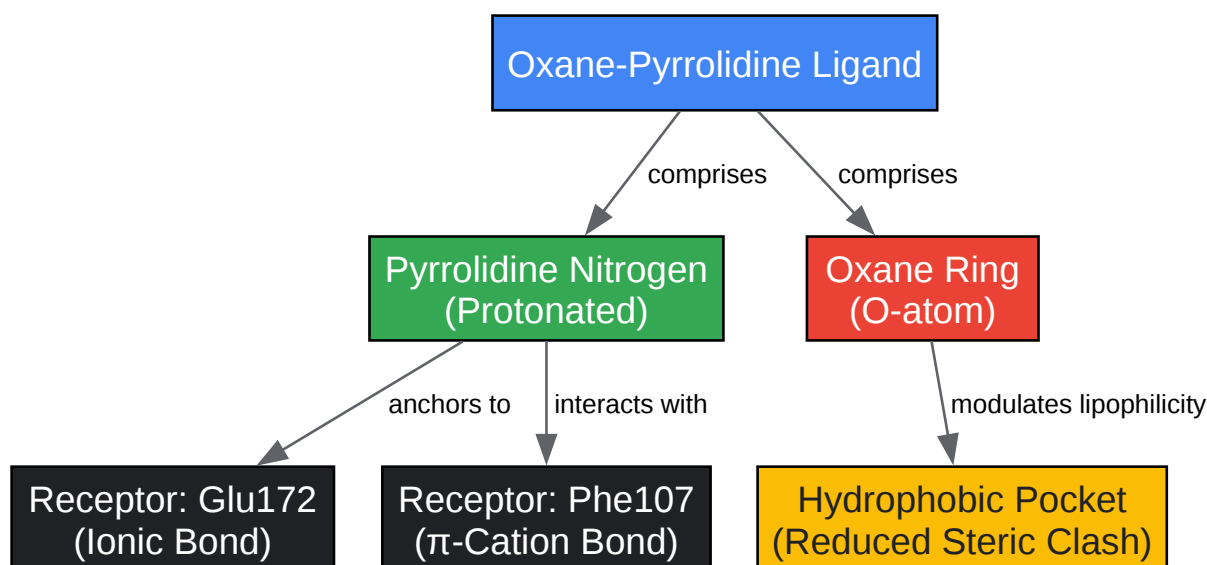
Oxane-Pyrrolidine Ligand

comprises

comprises

Pyrrolidine Nitrogen
(Protonated)

Oxane Ring
(O-atom)

anchors to

interacts with

modulates lipophilicity

Receptor: Glu172
(Ionic Bond)

Receptor: Phe107
(π-Cation Bond)

Hydrophobic Pocket
(Reduced Steric Clash)